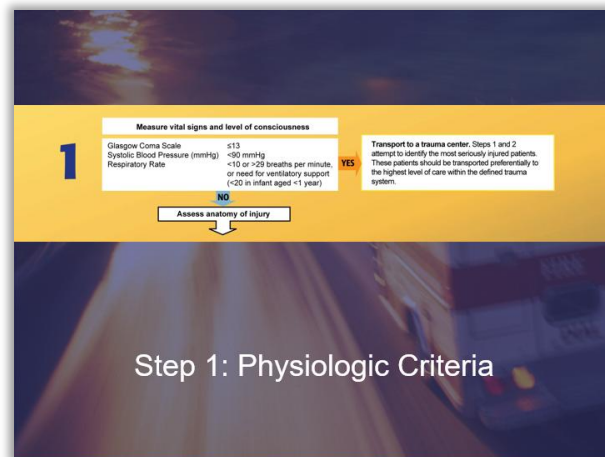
1

Measure vital signs and level of consciousness

| | |
|---|---|
| Glasgow Coma Scale | ≤13 |
| Systolic Blood Pressure (mmHg) | <90 mmHg |
| Respiratory Rate | <10 or >29 breaths per minute, or need for ventilatory support (<20 in infant aged <1 year) |

YES

Transport to a trauma center. Steps 1 and 2 attempt to identify the most seriously injured patients. These patients should be transported preferentially to the highest level of care within the defined trauma system.

NO

Assess anatomy of injury

Step 1: Physiologic Criteria